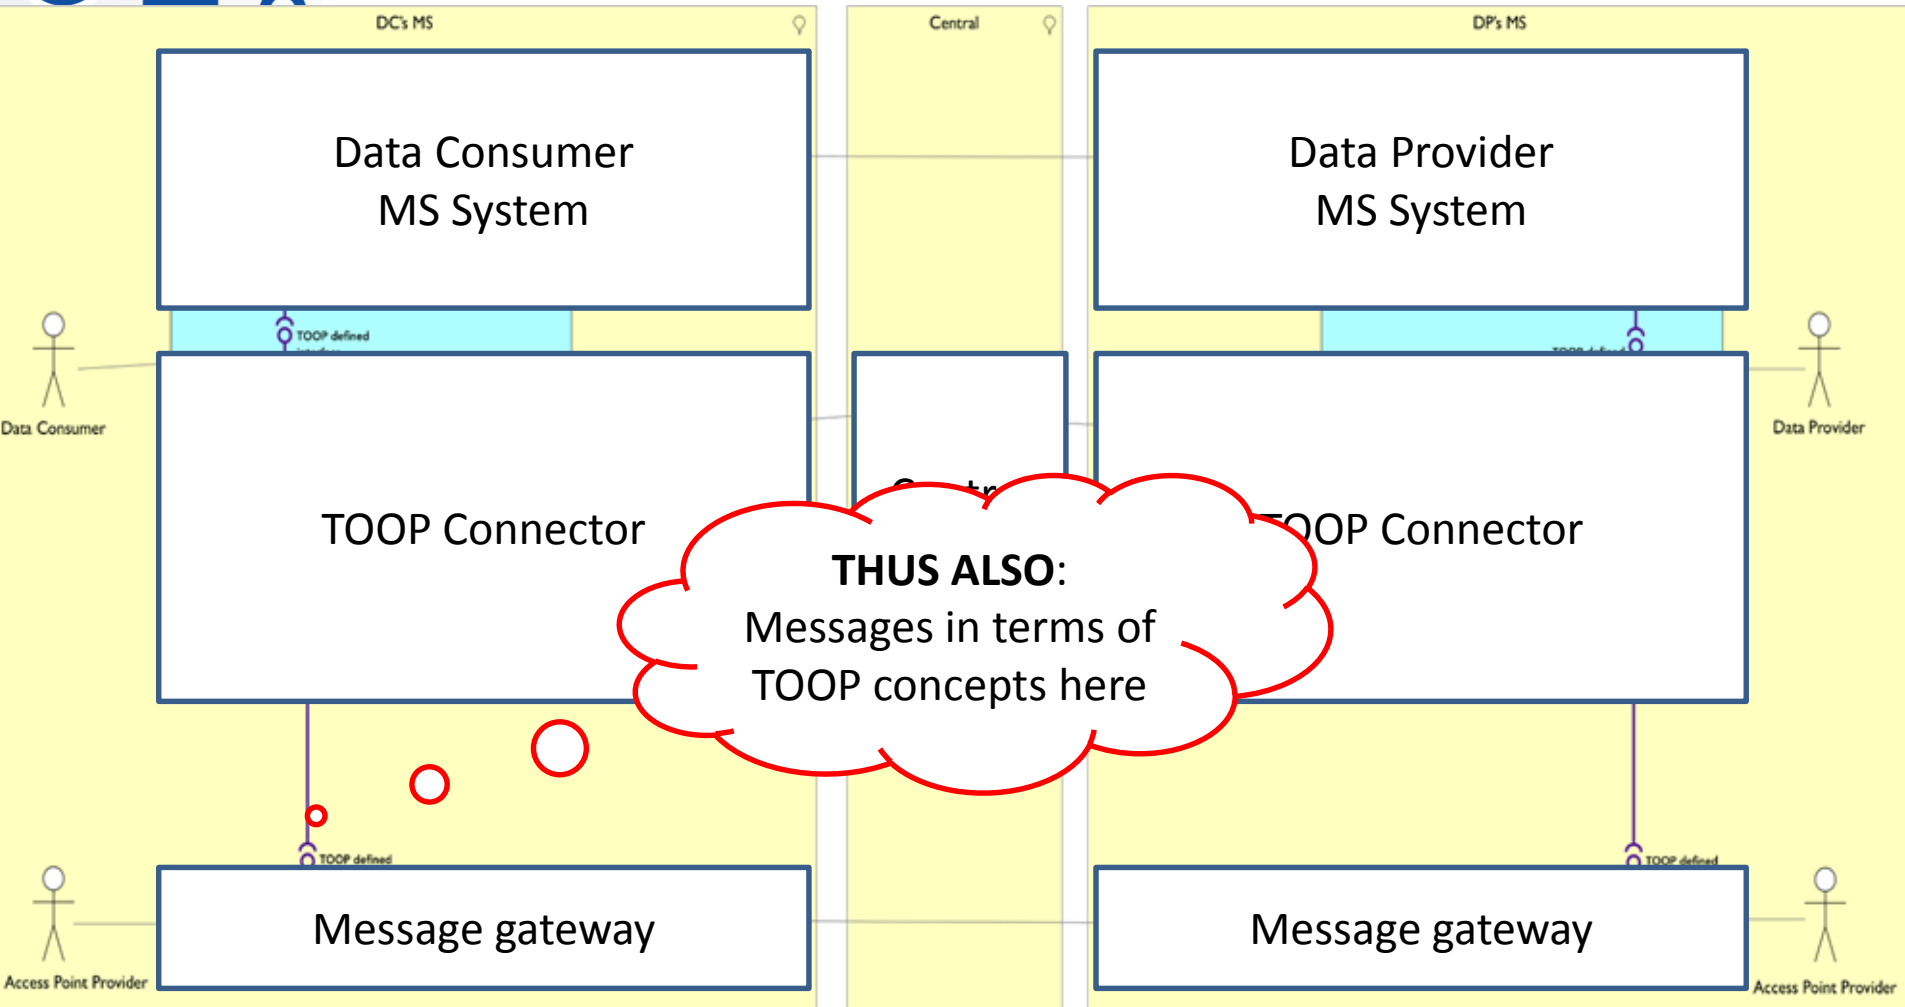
DC's MS

Central

DP's MS

Data Consumer MS System

Data Provider MS System

TOOP defined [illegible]

TOOP defined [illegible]

Data Consumer

Data Provider

TOOP Connector

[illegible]

TOOP Connector

THUS ALSO: Messages in terms of TOOP concepts here

TOOP defined

TOOP defined

Access Point Provider

Message gateway

Message gateway

Access Point Provider